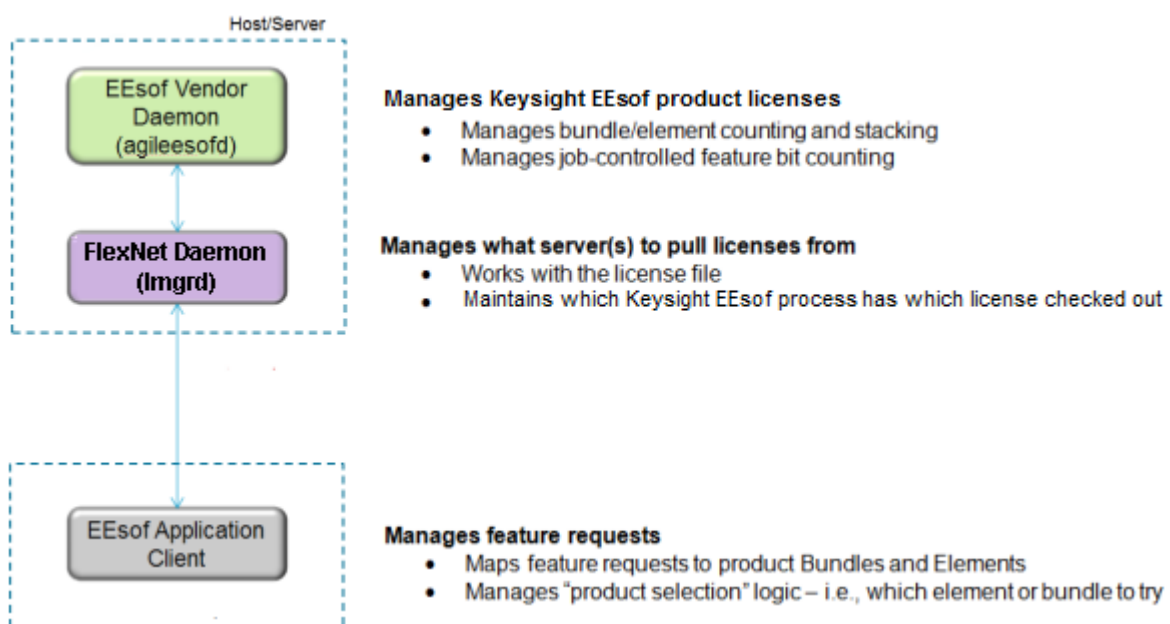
Host/Server

EEsof Vendor Daemon (agileesofd)

FlexNet Daemon (lmgrd)

EEsof Application Client

Manages Keysight EEsof product licenses
- Manages bundle/element counting and stacking
- Manages job-controlled feature bit counting

Manages what server(s) to pull licenses from
- Works with the license file
- Maintains which Keysight EEsof process has which license checked out

Manages feature requests
- Maps feature requests to product Bundles and Elements
- Manages "product selection" logic – i.e., which element or bundle to try